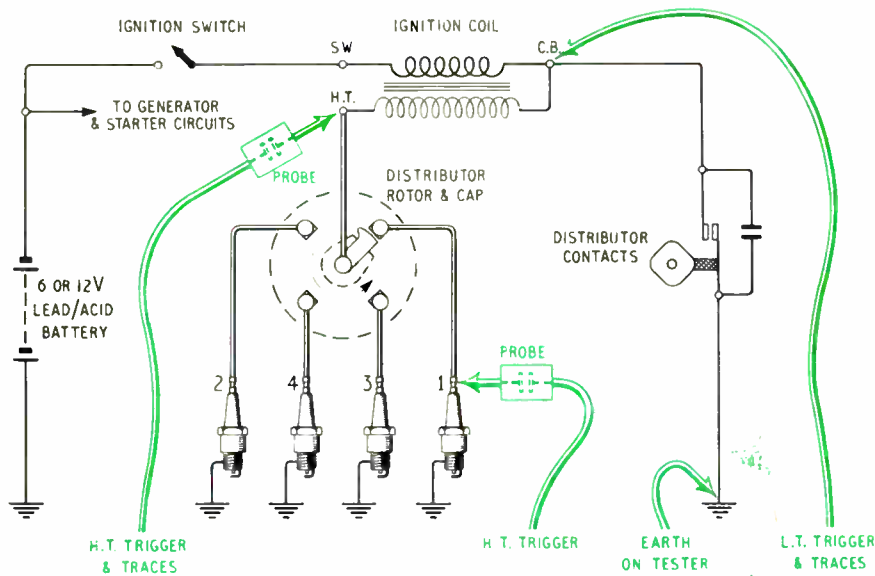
IGNITION SWITCH

IGNITION COIL

SW

C.B.

H.T.

TO GENERATOR & STARTER CIRCUITS

PROBE

DISTRIBUTOR ROTOR & CAP

DISTRIBUTOR CONTACTS

6 OR 12V LEAD/ACID BATTERY

2

4

3

1

PROBE

H.T. TRIGGER & TRACES

H. T. TRIGGER

EARTH ON TESTER

L.T. TRIGGER & TRACES